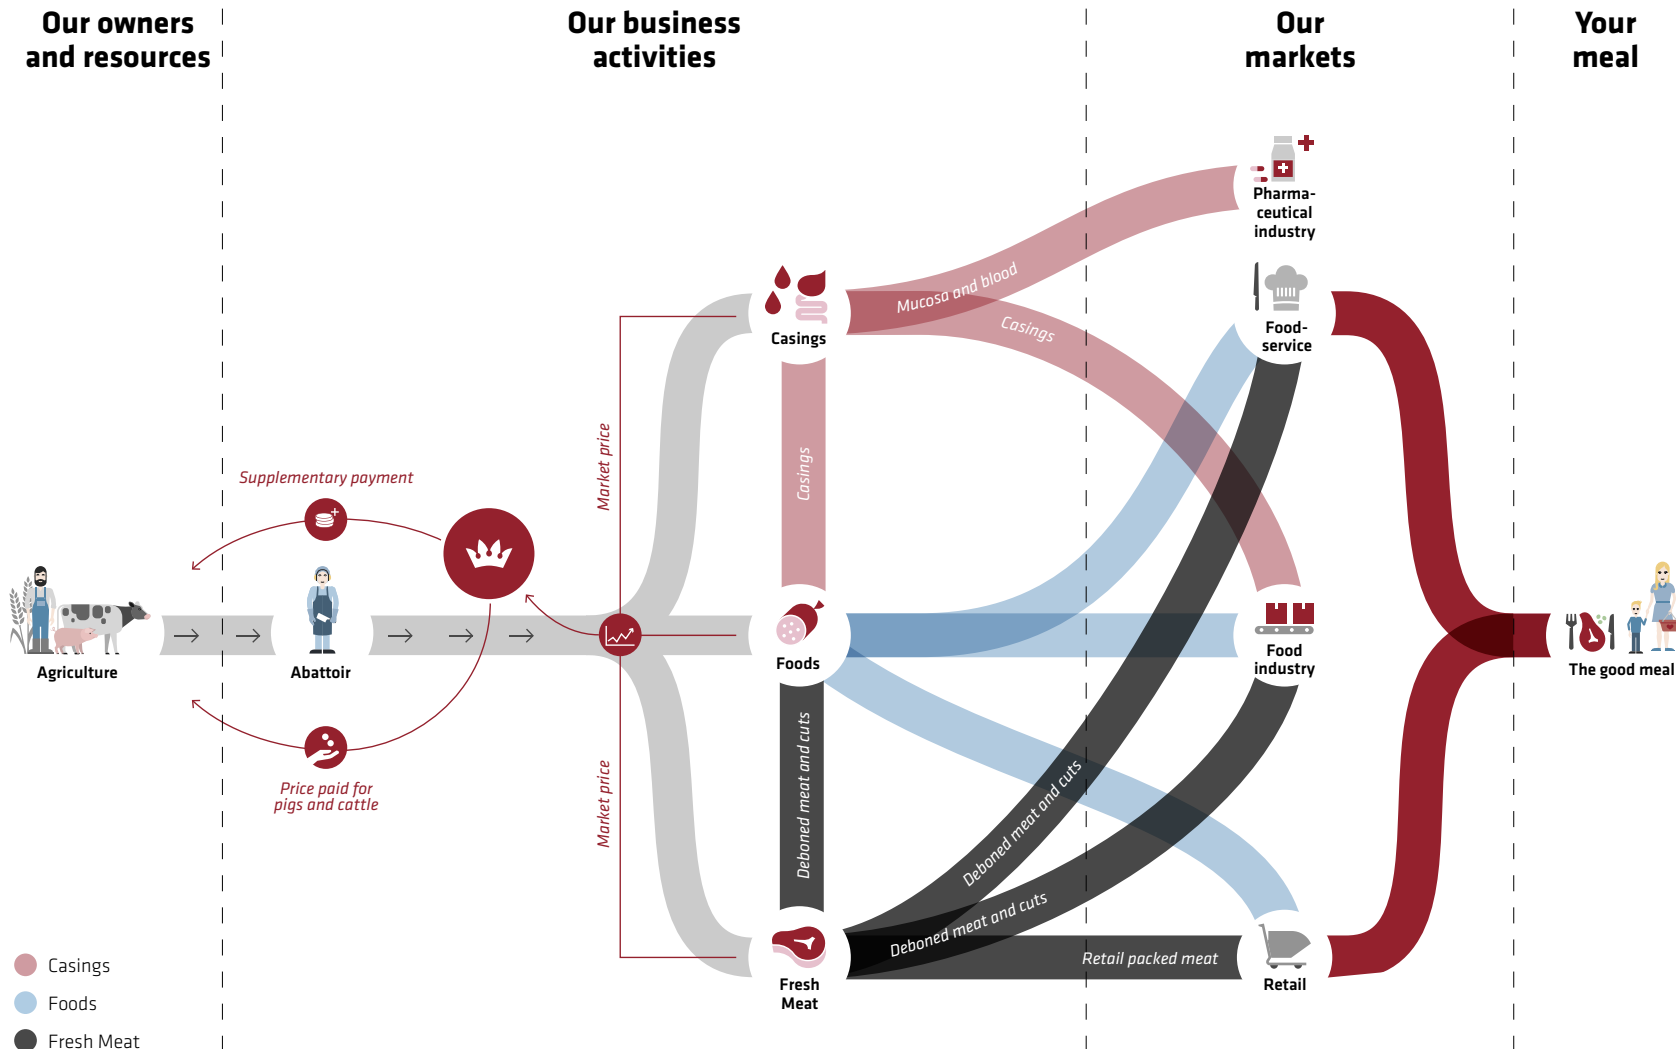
Our owners and resources

Our business activities

Our markets

Your meal

Pharmaceutical industry

Food-service

Casings

Mucosa and blood

Casings

Market price

Supplementary payment

Casings

Agriculture

Abattoir

Foods

Food industry

The good meal

Price paid for pigs and cattle

Market price

Deboned meat and cuts

Deboned meat and cuts

Deboned meat and cuts

Retail packed meat

Fresh Meat

Retail

Casings

Foods

Fresh Meat